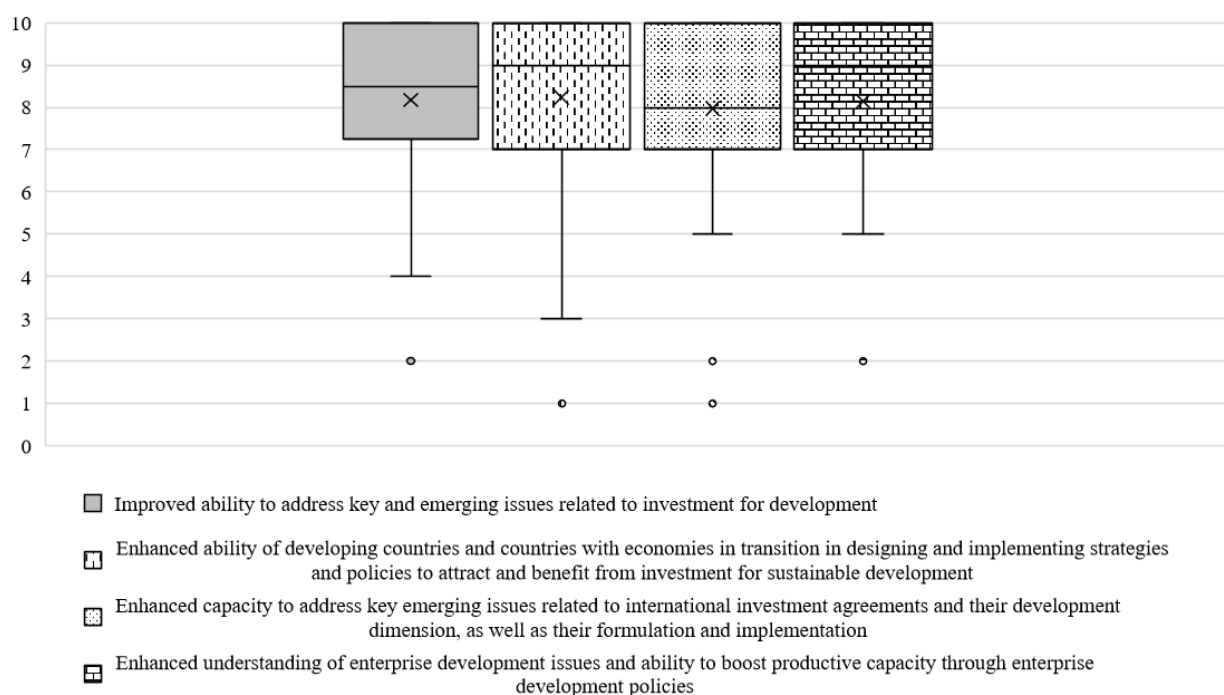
10
9
8
7
6
5
4
3
2
1
0

Improved ability to address key and emerging issues related to investment for development

Enhanced ability of developing countries and countries with economies in transition in designing and implementing strategies and policies to attract and benefit from investment for sustainable development

Enhanced capacity to address key emerging issues related to international investment agreements and their development dimension, as well as their formulation and implementation

Enhanced understanding of enterprise development issues and ability to boost productive capacity through enterprise development policies